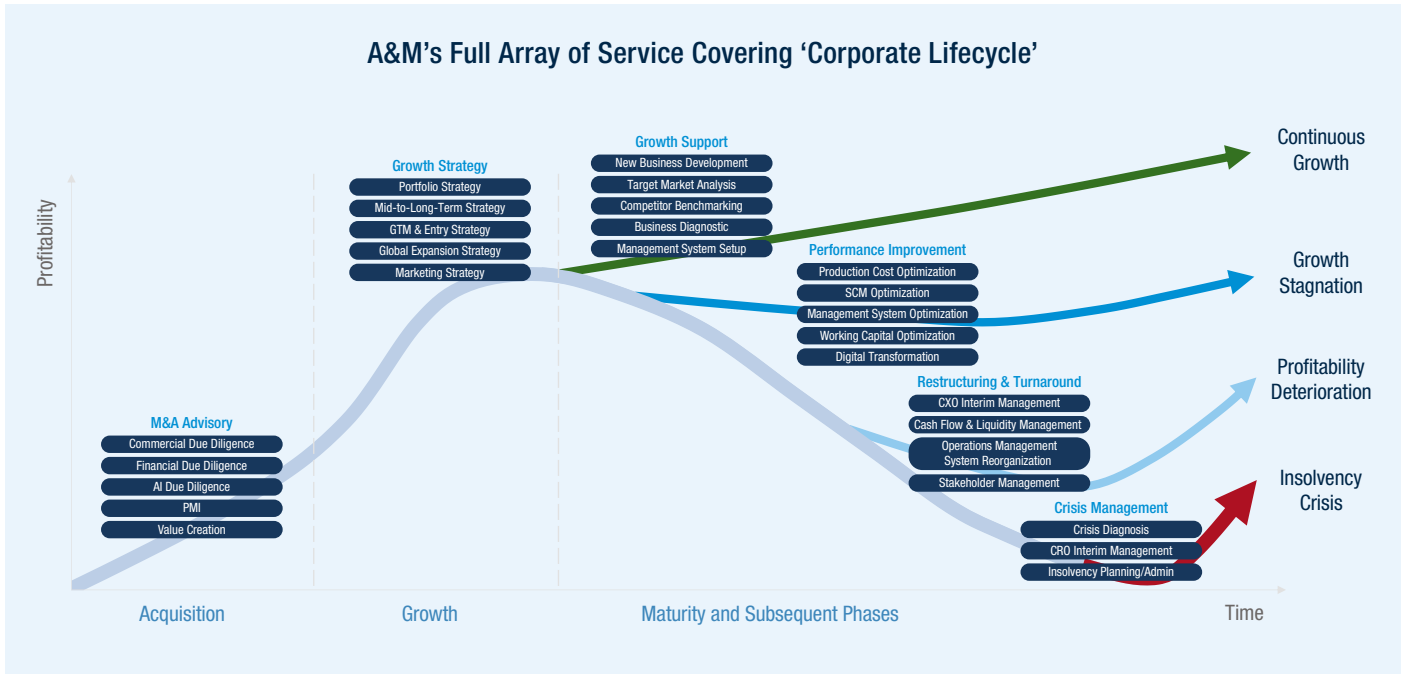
A&M's Full Array of Service Covering 'Corporate Lifecycle'

Profitability

M&A Advisory
Commercial Due Diligence
Financial Due Diligence
AI Due Diligence
PMI
Value Creation

Growth Strategy
Portfolio Strategy
Mid-to-Long-Term Strategy
GTM & Entry Strategy
Global Expansion Strategy
Marketing Strategy

Growth Support
New Business Development
Target Market Analysis
Competitor Benchmarking
Business Diagnostic
Management System Setup

Performance Improvement
Production Cost Optimization
SCM Optimization
Management System Optimization
Working Capital Optimization
Digital Transformation

Restructuring & Turnaround
CXO Interim Management
Cash Flow & Liquidity Management
Operations Management System Reorganization
Stakeholder Management

Crisis Management
Crisis Diagnosis
CRO Interim Management
Insolvency Planning/Admin

Continuous Growth

Growth Stagnation

Profitability Deterioration

Insolvency Crisis

Acquisition

Growth

Maturity and Subsequent Phases

Time